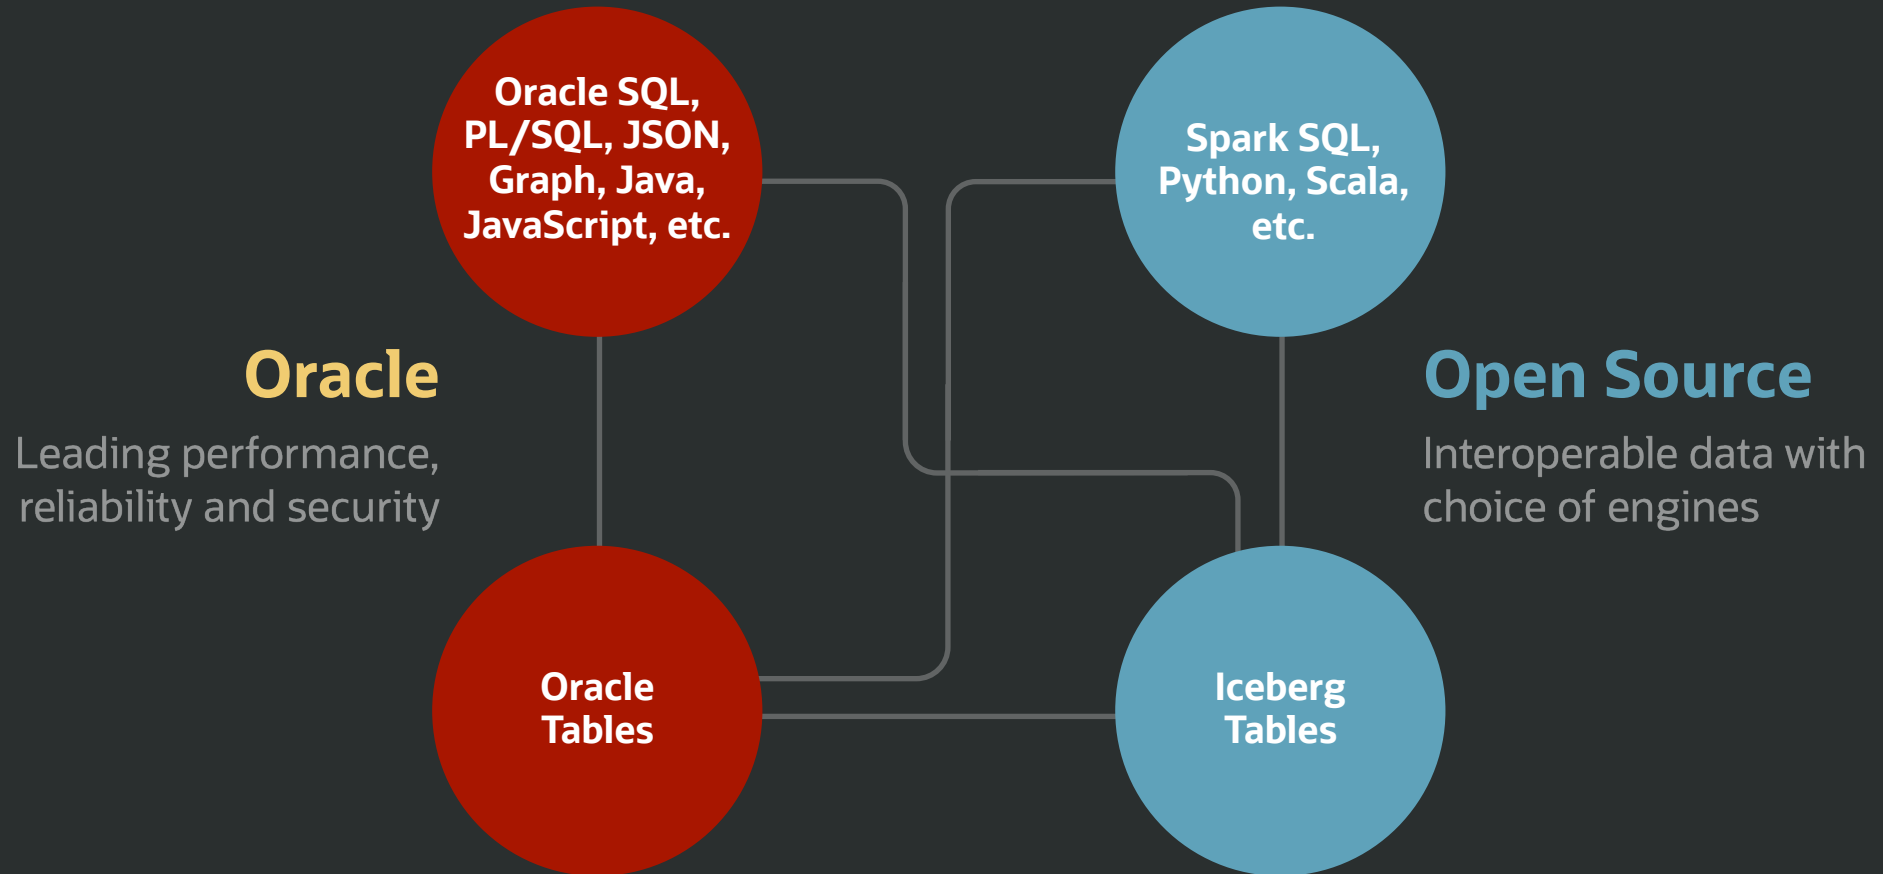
Oracle SQL, PL/SQL, JSON, Graph, Java, JavaScript, etc.

Spark SQL, Python, Scala, etc.

Oracle

Leading performance, reliability and security

Open Source

Interoperable data with choice of engines

Oracle Tables

Iceberg Tables